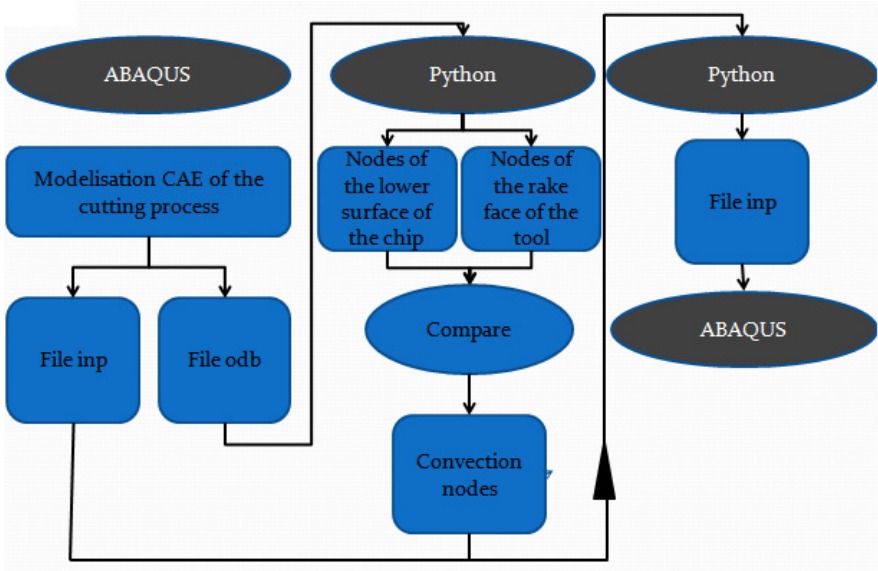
ABAQUS

Modelisation CAE of the cutting process

File inp

File odb

Python

Nodes of the lower surface of the chip

Nodes of the rake face of the tool

Compare

Convection nodes

Python

File inp

ABAQUS